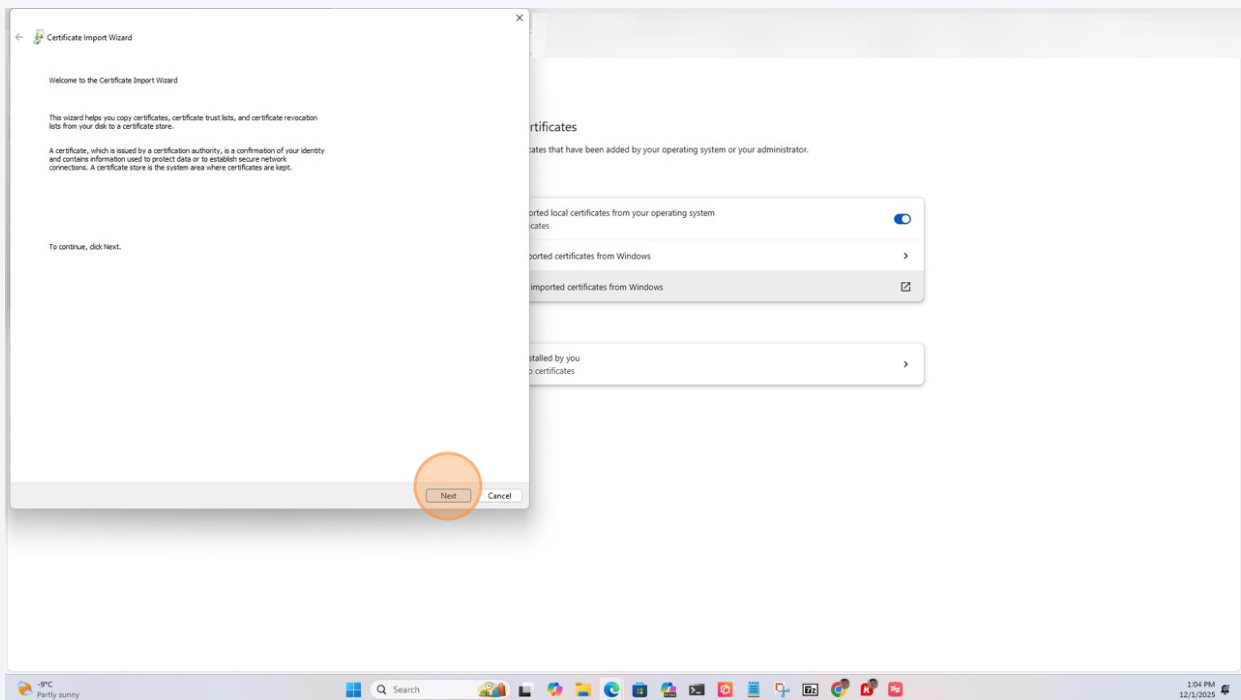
Certificate Import Wizard

Welcome to the Certificate Import Wizard

This wizard helps you copy certificates, certificate trust lists, and certificate revocation lists from your disk to a certificate store.

A certificate, which is issued by a certification authority, is a confirmation of your identity and contains information used to protect data or to establish secure network connections. A certificate store is the system area where certificates are kept.

To continue, click Next.

Next
Cancel

rtificates
cates that have been added by your operating system or your administrator.

orted local certificates from your operating system
icates

ported certificates from Windows

imported certificates from Windows

stalled by you
certificates

-9°C
Partly sunny

Search

1:04 PM
12/1/2025